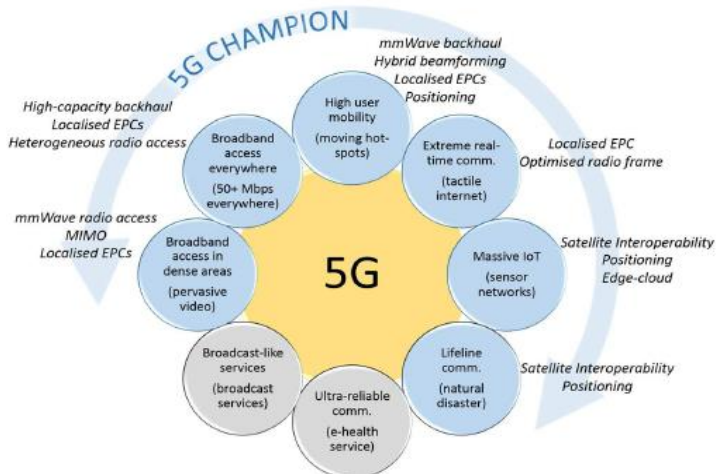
5G CHAMPION

mmWave backhaul
Hybrid beamforming
Localised EPCs
Positioning

High-capacity backhaul
Localised EPCs
Heterogeneous radio access

High user mobility (moving hot-spots)

Broadband access everywhere (50+ Mbps everywhere)

Extreme real-time comm. (tactile internet)

Localised EPC
Optimised radio frame

mmWave radio access
MIMO
Localised EPCs

Broadband access in dense areas (pervasive video)

5G

Massive IoT (sensor networks)

Satellite Interoperability
Positioning
Edge-cloud

Broadcast-like services (broadcast services)

Lifeline comm. (natural disaster)

Satellite Interoperability
Positioning

Ultra-reliable comm. (e-health service)